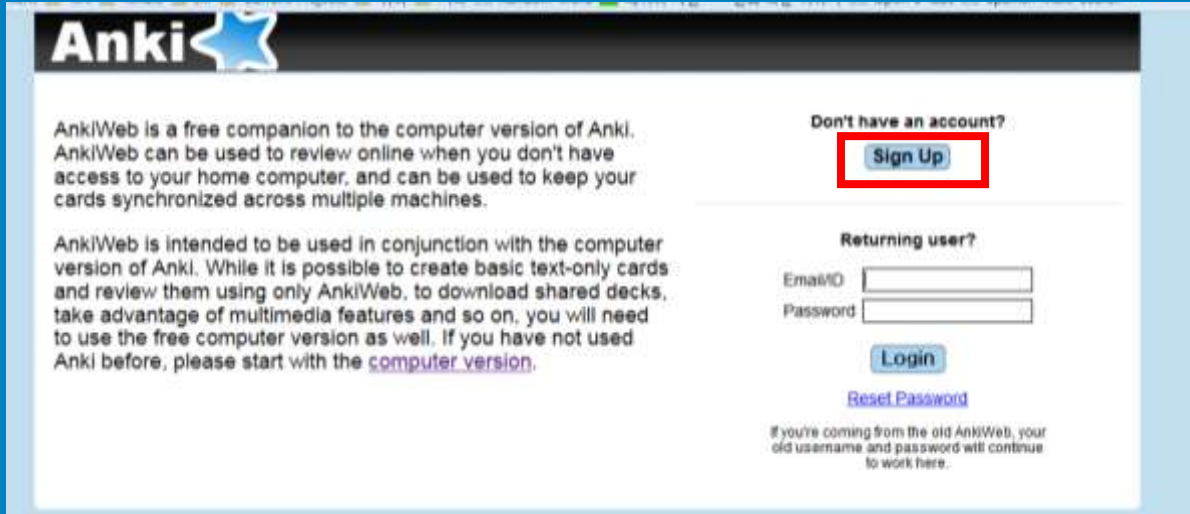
Anki

AnkiWeb is a free companion to the computer version of Anki. AnkiWeb can be used to review online when you don't have access to your home computer, and can be used to keep your cards synchronized across multiple machines.

AnkiWeb is intended to be used in conjunction with the computer version of Anki. While it is possible to create basic text-only cards and review them using only AnkiWeb, to download shared decks, take advantage of multimedia features and so on, you will need to use the free computer version as well. If you have not used Anki before, please start with the computer version.

Don't have an account?

Sign Up

Returning user?

Email/ID

Password

Login

Reset Password

If you're coming from the old AnkiWeb, your old username and password will continue to work here.